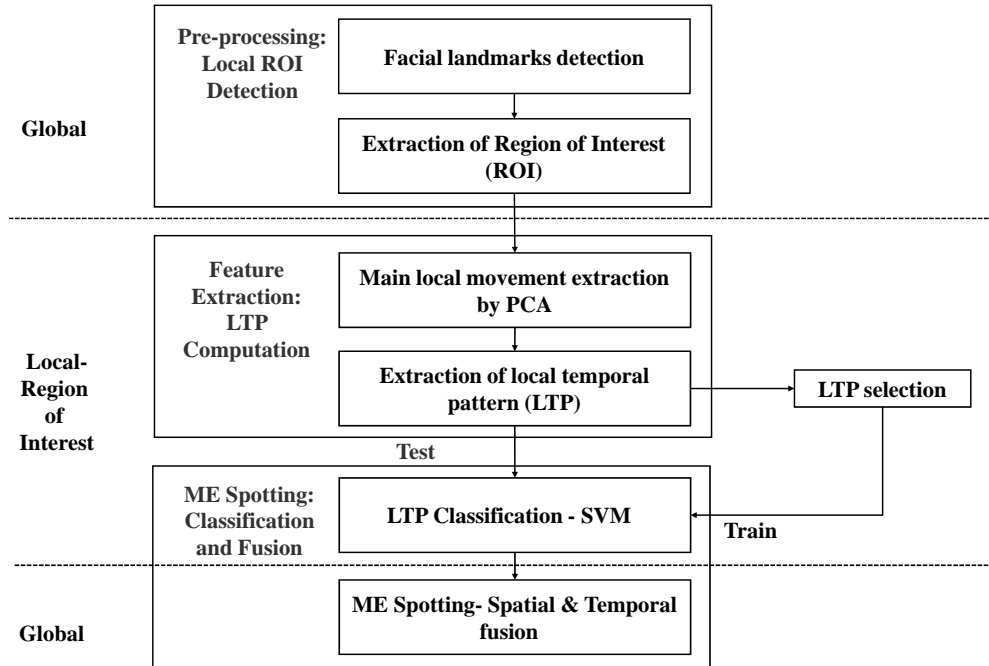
Pre-processing: Local ROI Detection

Facial landmarks detection

Global

Extraction of Region of Interest (ROI)

Feature Extraction: LTP Computation

Main local movement extraction by PCA

Local-Region of Interest

Extraction of local temporal pattern (LTP)

LTP selection

Test

ME Spotting: Classification and Fusion

LTP Classification - SVM

Train

ME Spotting- Spatial & Temporal fusion

Global